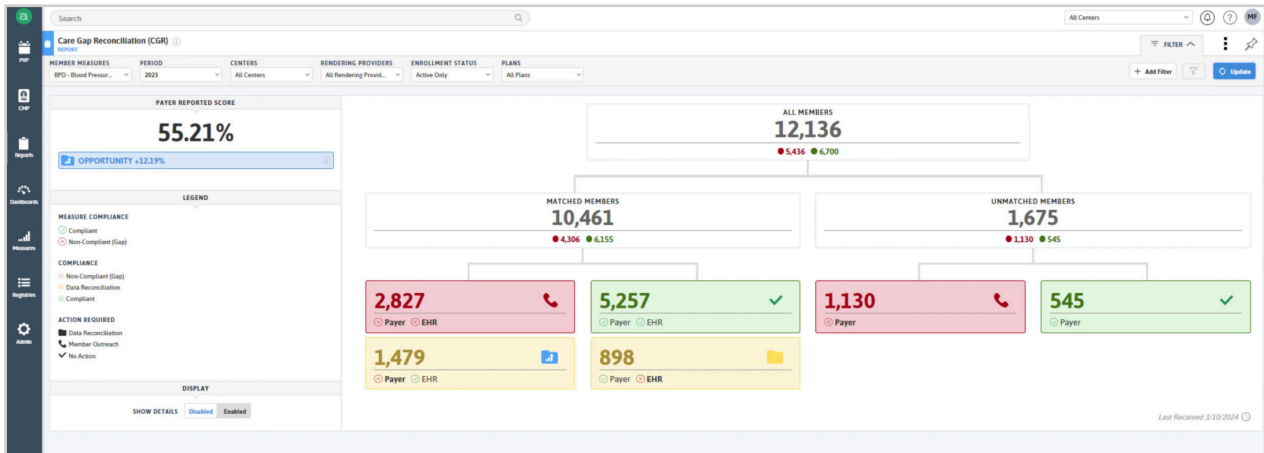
PVP

CMP

Reports

Dashboards

Measures

Registries

Admin

Search

All Centers

MF

Care Gap Reconciliation (CGR)
REPORT

FILTER

MEMBER MEASURES
BPD - Blood Pressur...

PERIOD
2023

CENTERS
All Centers

RENDERING PROVIDERS
All Rendering Provid...

ENROLLMENT STATUS
Active Only

PLANS
All Plans

+ Add Filter

Update

PAYER REPORTED SCORE

55.21%

OPPORTUNITY +12.19%

LEGEND

MEASURE COMPLIANCE
Compliant
Non-Compliant (Gap)

COMPLIANCE
Non-Compliant (Gap)
Data Reconciliation
Compliant

ACTION REQUIRED
Data Reconciliation
Member Outreach
No Action

DISPLAY

SHOW DETAILS Disabled Enabled

ALL MEMBERS
12,136
5,436 6,700

MATCHED MEMBERS
10,461
4,306 6,155

UNMATCHED MEMBERS
1,675
1,130 545

2,827
Payer EHR

5,257
Payer EHR

1,130
Payer

545
Payer

1,479
Payer EHR

898
Payer EHR

Last Received 3/10/2024